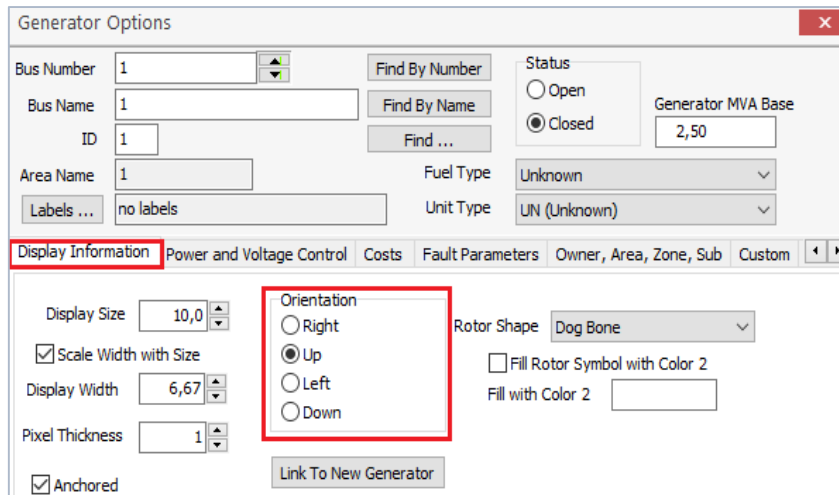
Generator Options

Bus Number 1
Find By Number
Status
Open
Closed
Bus Name 1
Find By Name
Generator MVA Base
ID 1
Find ...
2,50
Area Name 1
Fuel Type Unknown
Labels ... no labels
Unit Type UN (Unknown)

Display Information | Power and Voltage Control | Costs | Fault Parameters | Owner, Area, Zone, Sub | Custom

Display Size 10,0
Scale Width with Size
Display Width 6,67
Pixel Thickness 1
Anchored

Orientation
Right
Up
Left
Down

Link To New Generator

Rotor Shape Dog Bone
Fill Rotor Symbol with Color 2
Fill with Color 2